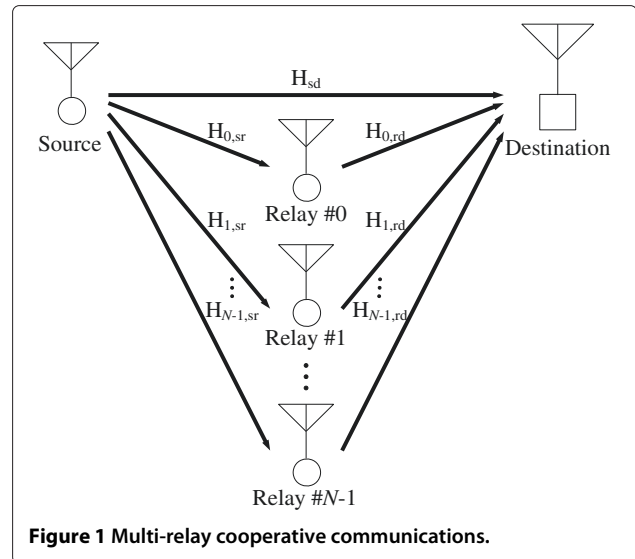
$H_{sd}$

Source

$H_{0,sr}$

$H_{0,rd}$

Destination

Relay #0

$H_{1,sr}$

$H_{1,rd}$

⋮

⋮

$H_{N\text{-}1,sr}$

$H_{N\text{-}1,rd}$

Relay #1

⋮

Relay #$N$-1

**Figure 1 Multi-relay cooperative communications.**